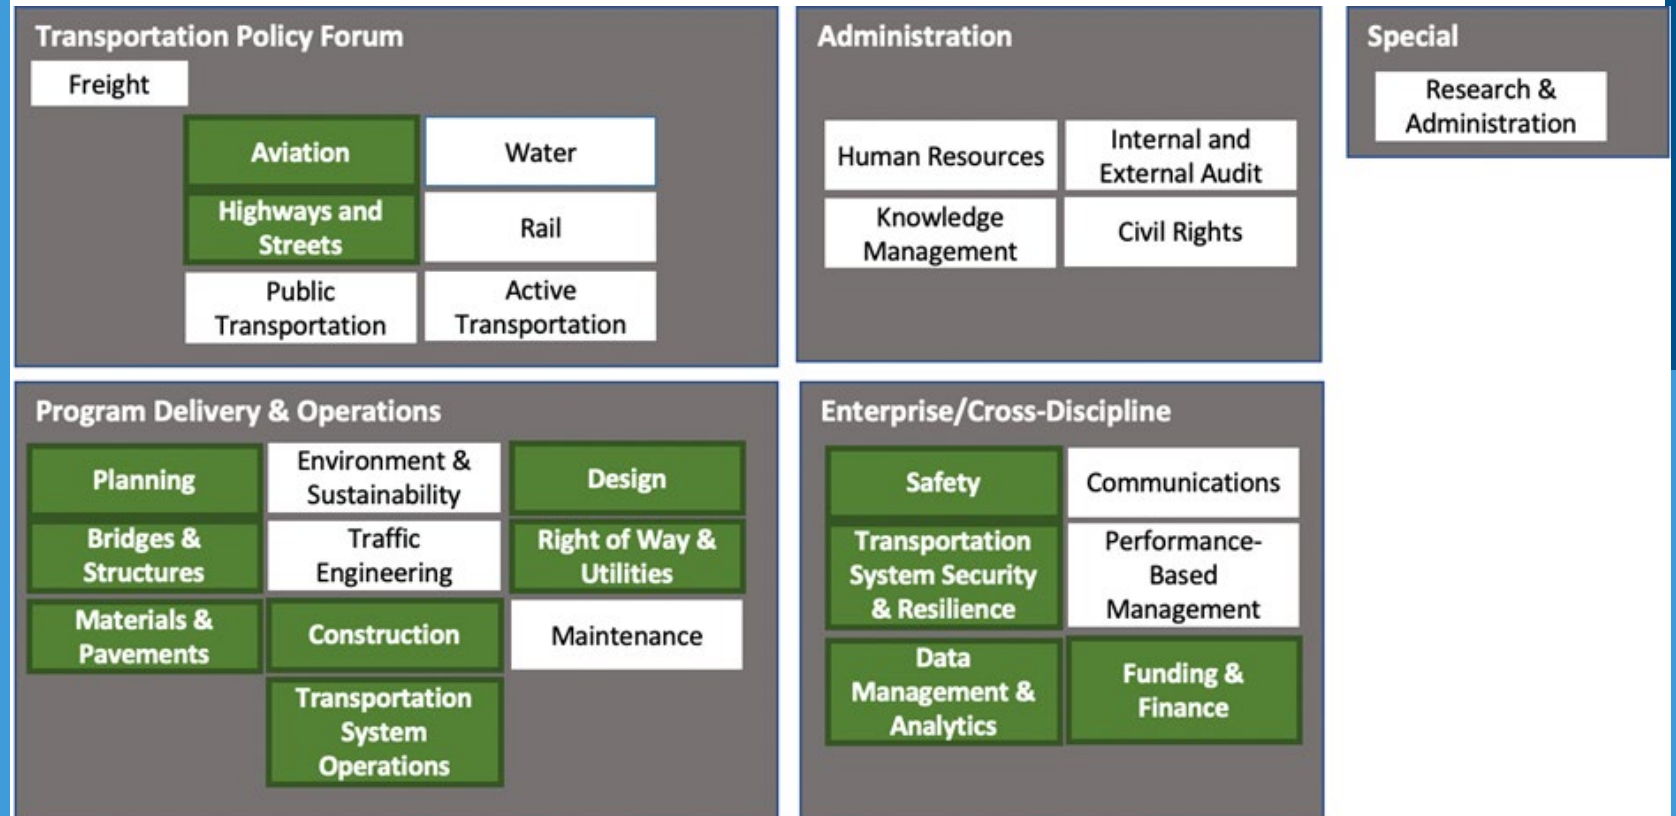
Transportation Policy Forum

Freight

Aviation

Water

Highways and Streets

Rail

Public Transportation

Active Transportation

Administration

Human Resources

Internal and External Audit

Knowledge Management

Civil Rights

Special

Research & Administration

Program Delivery & Operations

Planning

Environment & Sustainability

Design

Bridges & Structures

Traffic Engineering

Right of Way & Utilities

Materials & Pavements

Construction

Maintenance

Transportation System Operations

Enterprise/Cross-Discipline

Safety

Communications

Transportation System Security & Resilience

Performance-Based Management

Data Management & Analytics

Funding & Finance